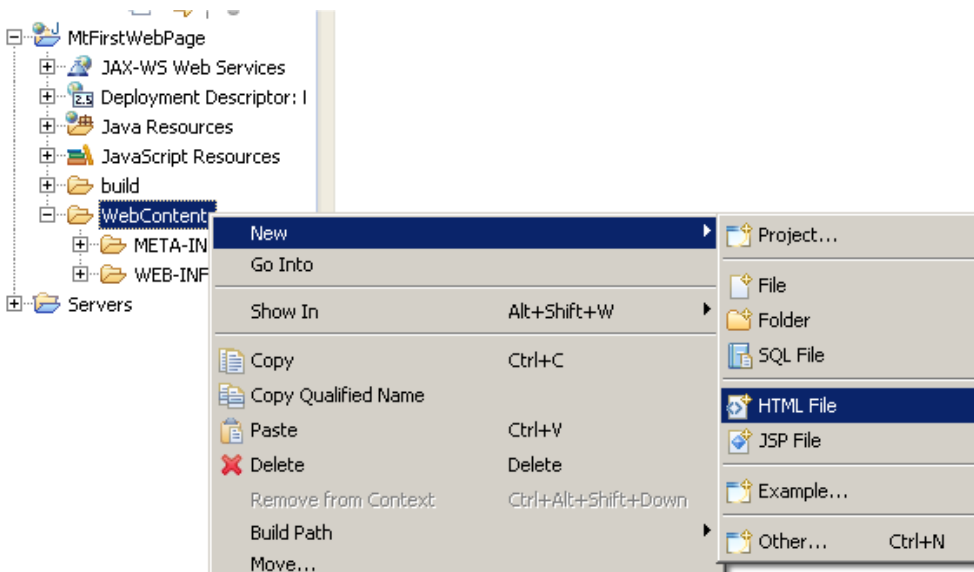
MtFirstWebPage
JAX-WS Web Services
Deployment Descriptor: I
Java Resources
JavaScript Resources
build
WebContent
META-IN
WEB-INF
Servers

New
Go Into
Show In Alt+Shift+W
Copy Ctrl+C
Copy Qualified Name
Paste Ctrl+V
Delete Delete
Remove from Context Ctrl+Alt+Shift+Down
Build Path
Move...

Project...
File
Folder
SQL File
HTML File
JSP File
Example...
Other... Ctrl+N